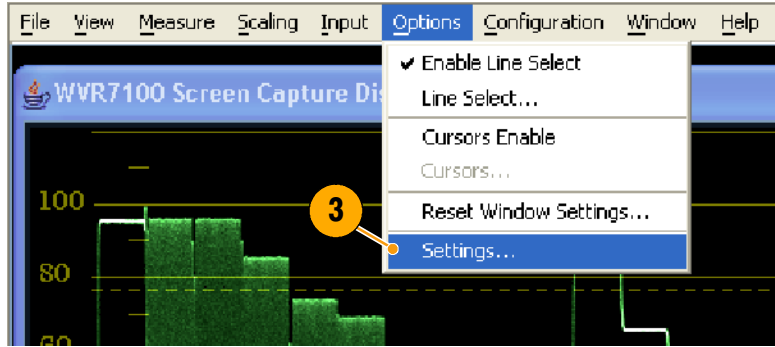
File View Measure Scaling Input Options Configuration Window Help

WVR7100 Screen Capture Dis

✔ Enable Line Select
Line Select...
Cursors Enable
Cursors...
Reset Window Settings...
Settings...

3

100
80
60